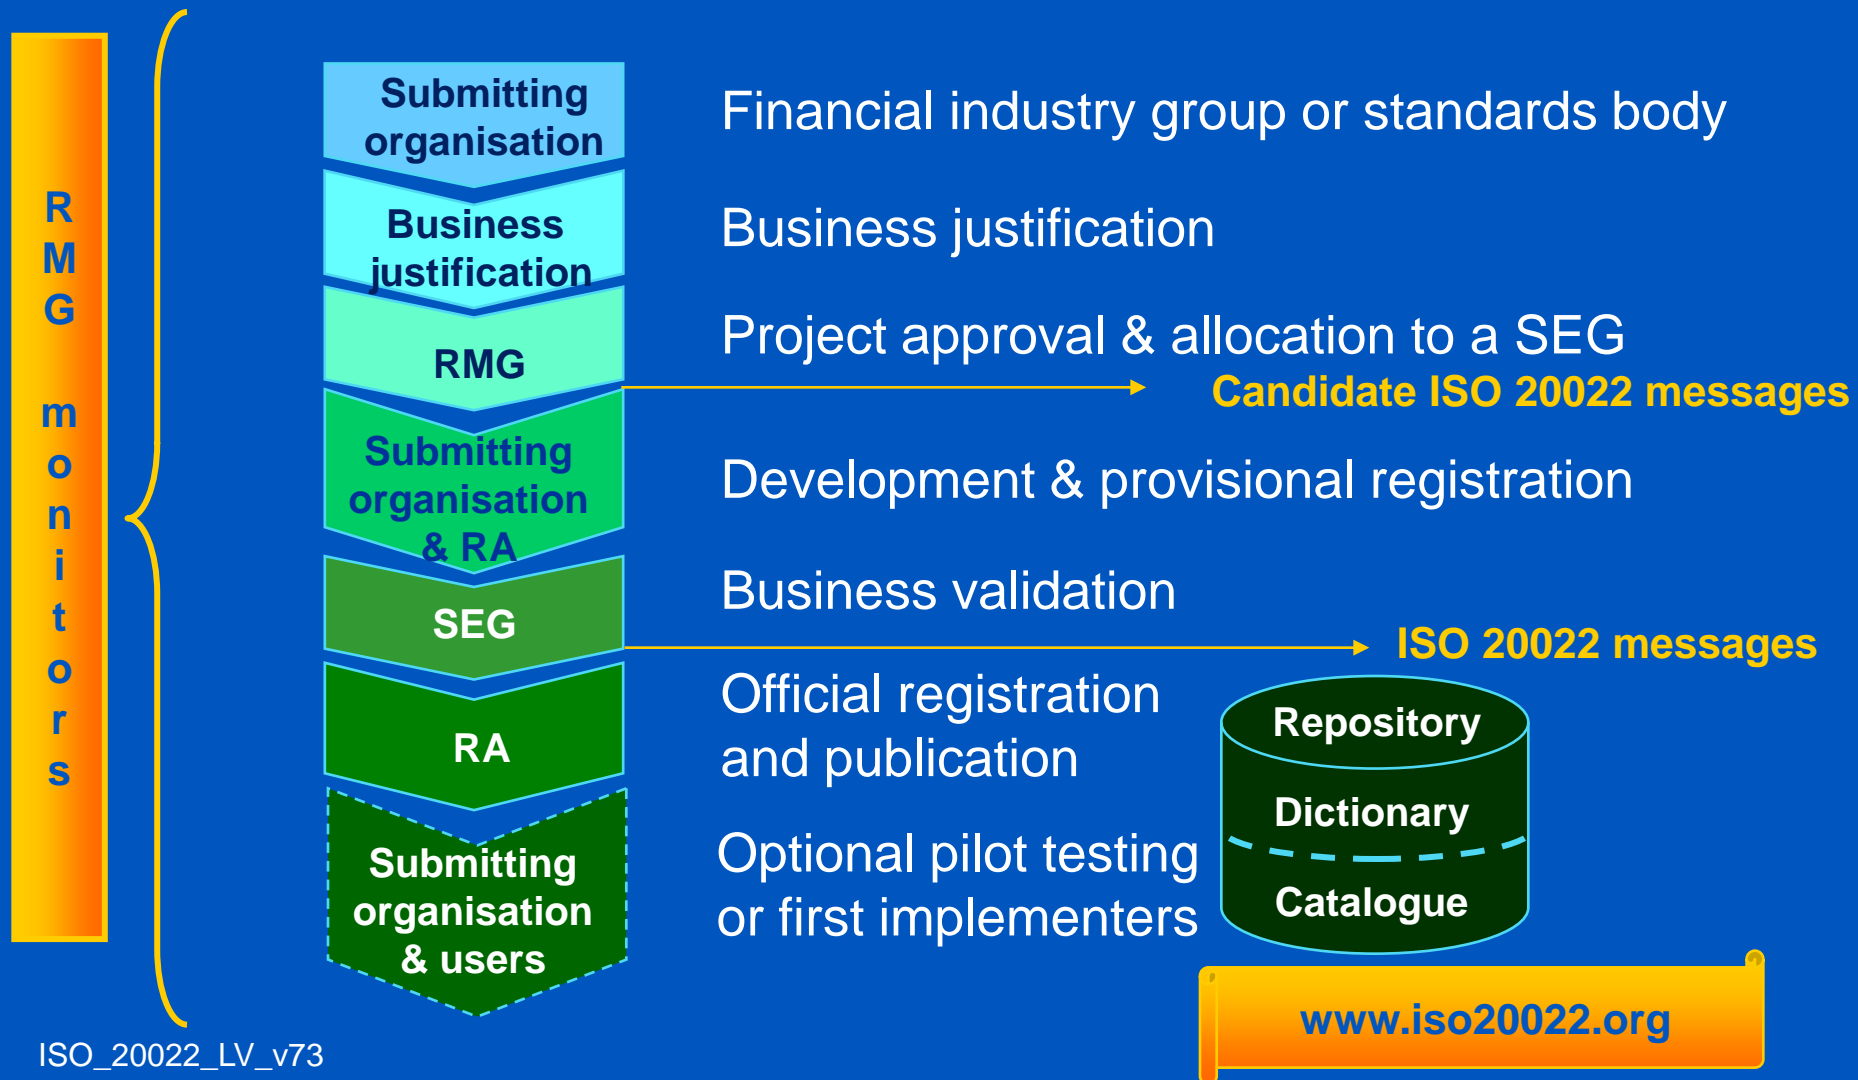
RMG monitors

Submitting organisation

Financial industry group or standards body

Business justification

Business justification

RMG

Project approval & allocation to a SEG

Candidate ISO 20022 messages

Submitting organisation & RA

Development & provisional registration

SEG

Business validation

ISO 20022 messages

RA

Official registration and publication

Repository

Dictionary

Catalogue

Submitting organisation & users

Optional pilot testing or first implementers

www.iso20022.org

ISO_20022_LV_v73